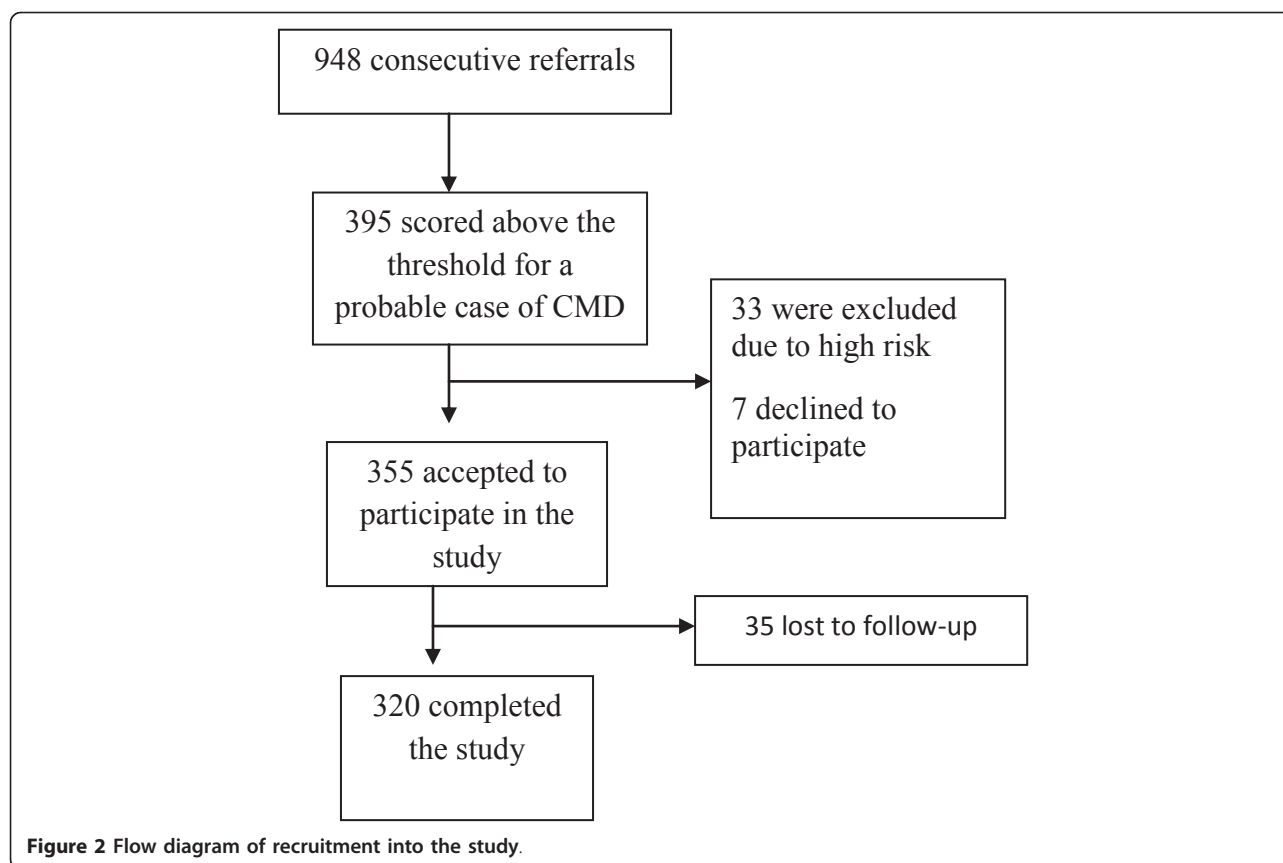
948 consecutive referrals

395 scored above the threshold for a probable case of CMD

33 were excluded due to high risk

7 declined to participate

355 accepted to participate in the study

35 lost to follow-up

320 completed the study

Figure 2 Flow diagram of recruitment into the study.